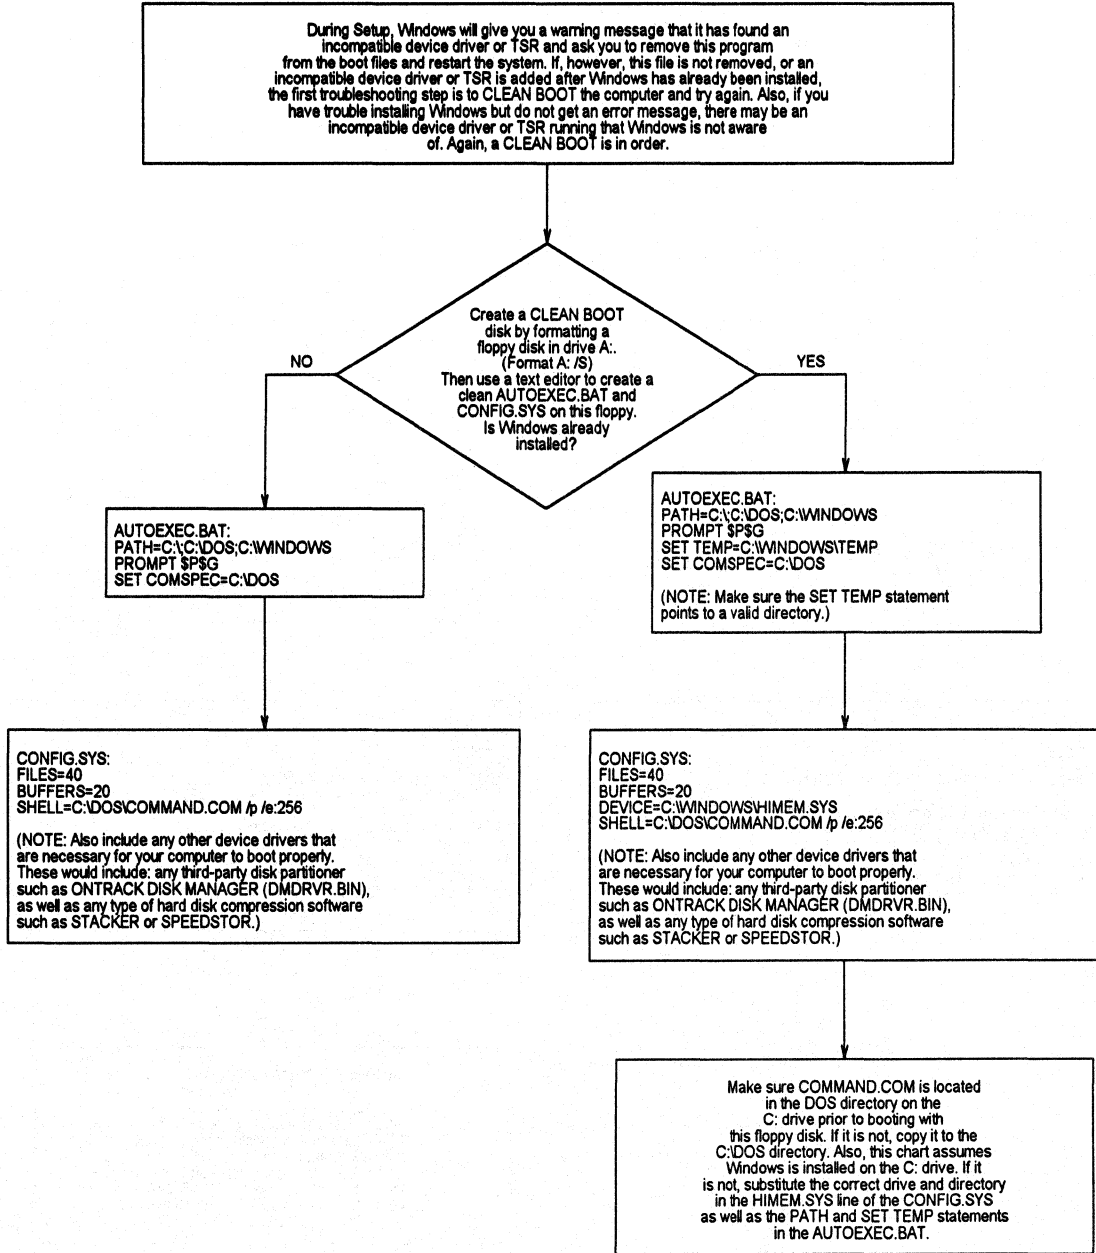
During Setup, Windows will give you a warning message that it has found an incompatible device driver or TSR and ask you to remove this program from the boot files and restart the system. If, however, this file is not removed, or an incompatible device driver or TSR is added after Windows has already been installed, the first troubleshooting step is to CLEAN BOOT the computer and try again. Also, if you have trouble installing Windows but do not get an error message, there may be an incompatible device driver or TSR running that Windows is not aware of. Again, a CLEAN BOOT is in order.

Create a CLEAN BOOT disk by formatting a floppy disk in drive A:. (Format A: /S) Then use a text editor to create a clean AUTOEXEC.BAT and CONFIG.SYS on this floppy. Is Windows already installed?

NO

YES

AUTOEXEC.BAT:
PATH=C:\;C:\DOS;C:\WINDOWS
PROMPT $P$G
SET COMSPEC=C:\DOS

CONFIG.SYS:
FILES=40
BUFFERS=20
SHELL=C:\DOS\COMMAND.COM /p /e:256

(NOTE: Also include any other device drivers that are necessary for your computer to boot properly. These would include: any third-party disk partitioner such as ONTRACK DISK MANAGER (DMDRVR.BIN), as well as any type of hard disk compression software such as STACKER or SPEEDSTOR.)

AUTOEXEC.BAT:
PATH=C:\;C:\DOS;C:\WINDOWS
PROMPT $P$G
SET TEMP=C:\WINDOWS\TEMP
SET COMSPEC=C:\DOS

(NOTE: Make sure the SET TEMP statement points to a valid directory.)

CONFIG.SYS:
FILES=40
BUFFERS=20
DEVICE=C:\WINDOWS\HIMEM.SYS
SHELL=C:\DOS\COMMAND.COM /p /e:256

(NOTE: Also include any other device drivers that are necessary for your computer to boot properly. These would include: any third-party disk partitioner such as ONTRACK DISK MANAGER (DMDRVR.BIN), as well as any type of hard disk compression software such as STACKER or SPEEDSTOR.)

Make sure COMMAND.COM is located in the DOS directory on the C: drive prior to booting with this floppy disk. If it is not, copy it to the C:\DOS directory. Also, this chart assumes Windows is installed on the C: drive. If it is not, substitute the correct drive and directory in the HIMEM.SYS line of the CONFIG.SYS as well as the PATH and SET TEMP statements in the AUTOEXEC.BAT.